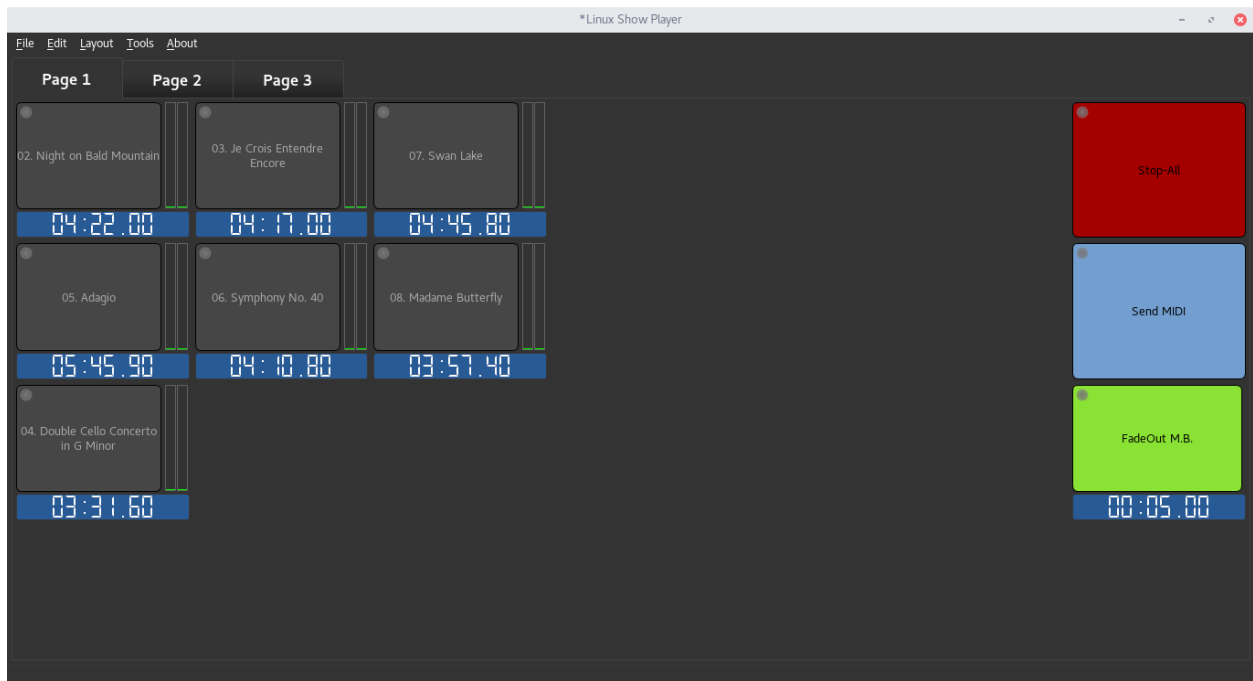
*Linux Show Player

File Edit Layout Tools About

Page 1 Page 2 Page 3

02. Night on Bald Mountain
04:22.00

03. Je Crois Entendre Encore
04:17.00

07. Swan Lake
04:45.80

Stop-All

05. Adagio
05:45.90

06. Symphony No. 40
04:10.80

08. Madame Butterfly
03:57.40

Send MIDI

04. Double Cello Concerto in G Minor
03:31.60

FadeOut M.B.
00:05.00